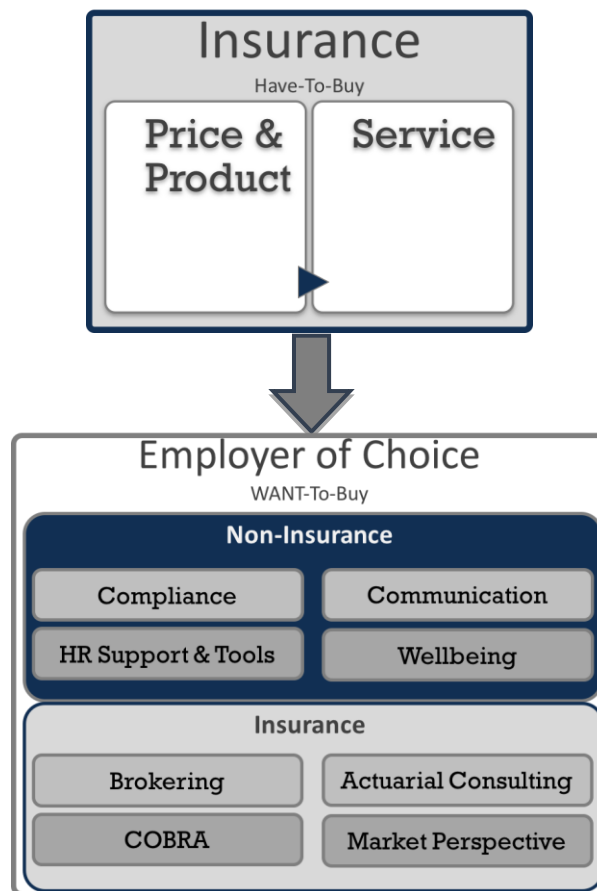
Insurance

Have-To-Buy

Price & Product

Service

Employer of Choice

WANT-To-Buy

Non-Insurance

Compliance

Communication

HR Support & Tools

Wellbeing

Insurance

Brokering

Actuarial Consulting

COBRA

Market Perspective